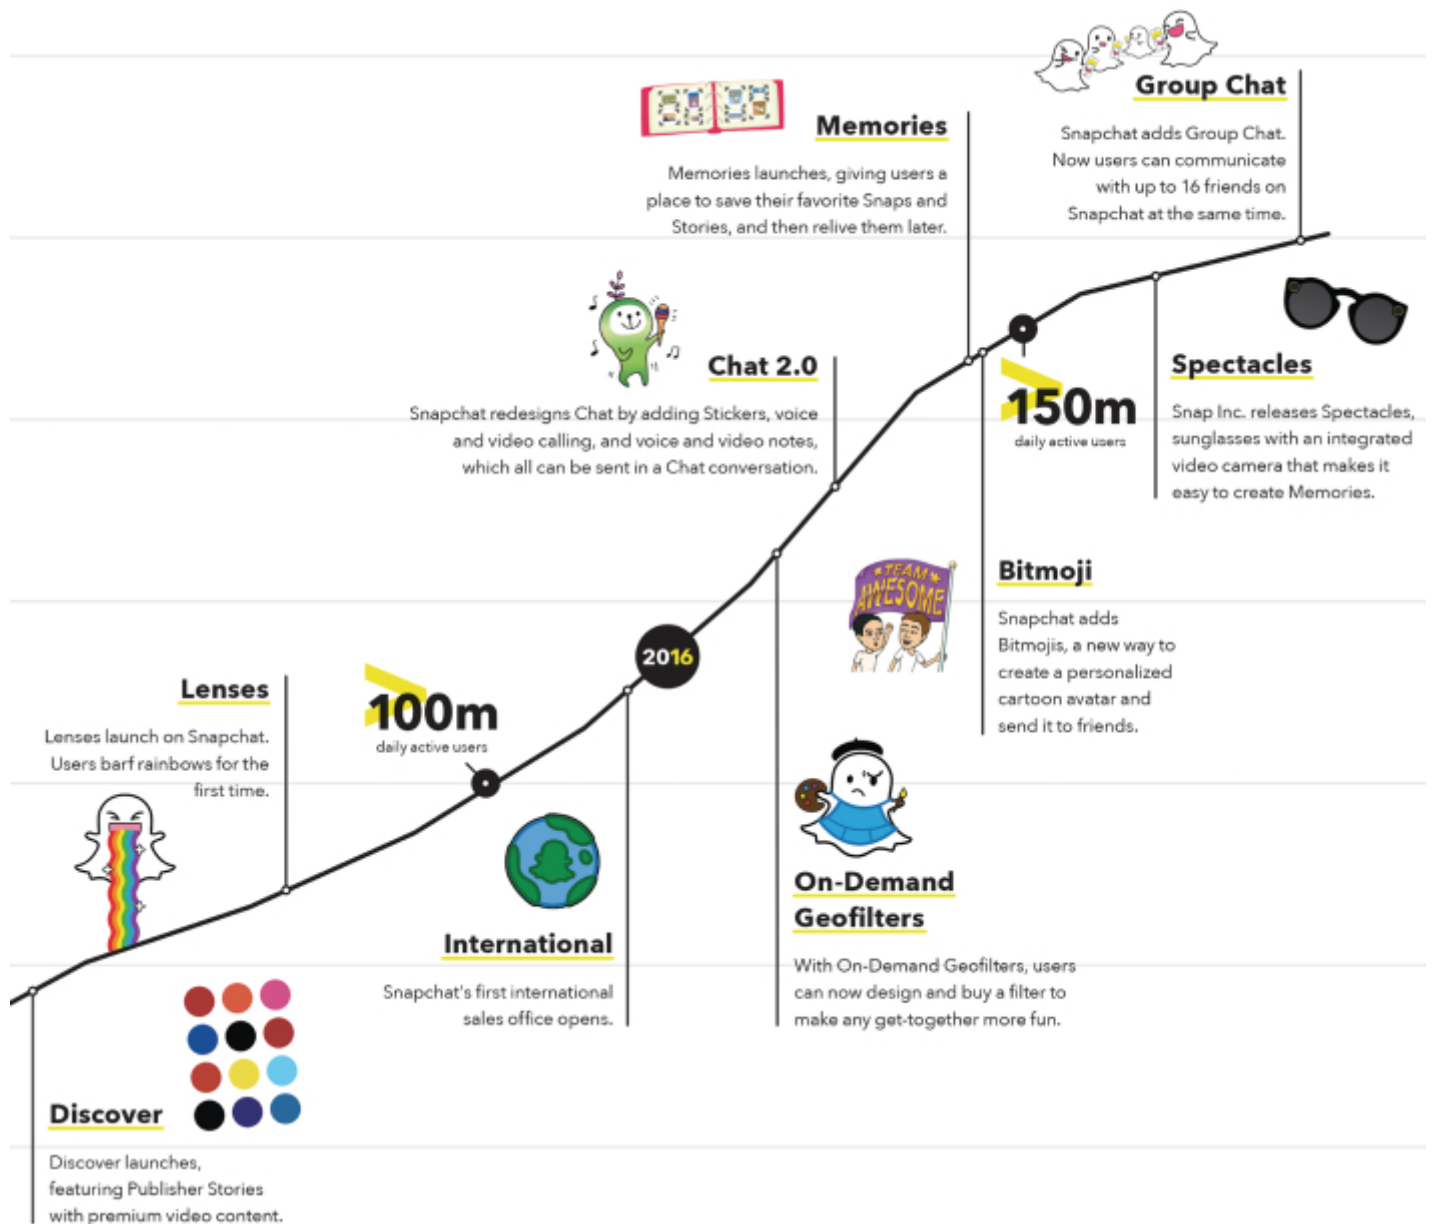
Group Chat

Snapchat adds Group Chat. Now users can communicate with up to 16 friends on Snapchat at the same time.

Memories

Memories launches, giving users a place to save their favorite Snaps and Stories, and then relive them later.

Chat 2.0

Snapchat redesigns Chat by adding Stickers, voice and video calling, and voice and video notes, which all can be sent in a Chat conversation.

150m
daily active users

Spectacles

Snap Inc. releases Spectacles, sunglasses with an integrated video camera that makes it easy to create Memories.

TEAM AWESOME

Bitmoji

Snapchat adds Bitmojis, a new way to create a personalized cartoon avatar and send it to friends.

2016

Lenses

Lenses launch on Snapchat. Users barf rainbows for the first time.

100m
daily active users

On-Demand Geofilters

With On-Demand Geofilters, users can now design and buy a filter to make any get-together more fun.

International

Snapchat's first international sales office opens.

Discover

Discover launches, featuring Publisher Stories with premium video content.